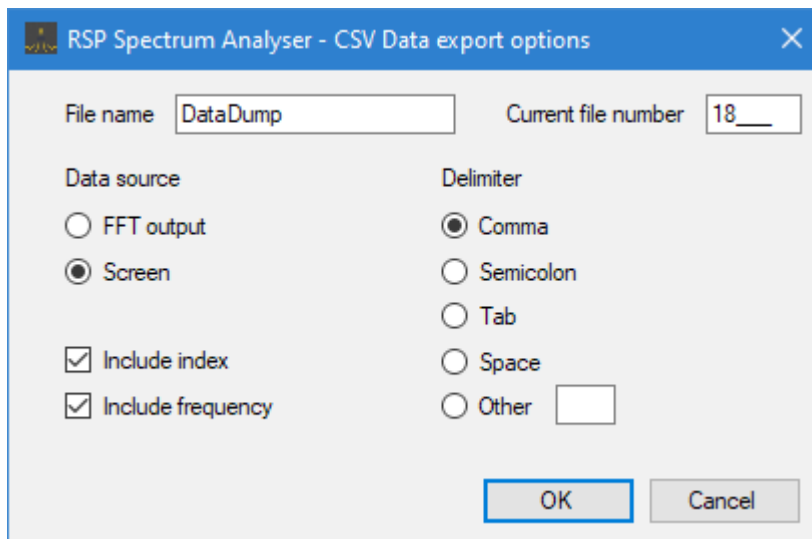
RSP Spectrum Analyser - CSV Data export options

File name DataDump

Current file number 18___

Data source

FFT output

Screen

Include index

Include frequency

Delimiter

Comma

Semicolon

Tab

Space

Other

OK

Cancel